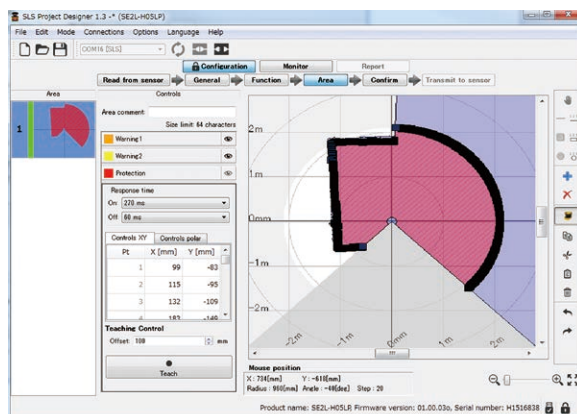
SLS Project Designer 1.3 -* (SE2L-H05LP)

File Edit Mode Connections Options Language Help

COM16 [SLS]

Configuration Monitor Report

Read from sensor General Function Area Confirm Transmit to sensor

Area

1

Controls

Area comment:

Size limit: 64 characters

Warning1

Warning2

Protection

Response time

On 270 ms

Off 60 ms

Controls XY Controls polar

| Pt | X [mm] | Y [mm] |
|---|---|---|
| 1 | 99 | -83 |
| 2 | 115 | -95 |
| 3 | 132 | -109 |
| 4 | 183 | -140 |

Teaching Control

Offset: 100 mm

Teach

2m

1m

0mm

-1m

-2m

-2m -1m 0mm 1m 2m

Mouse position

X: 734[mm] Y: -618[mm]

Radius: 960[mm] Angle: -40[deg] Step: 20

Product name: SE2L-H05LP Firmware version: 01.00.03a, Serial number: H1516838